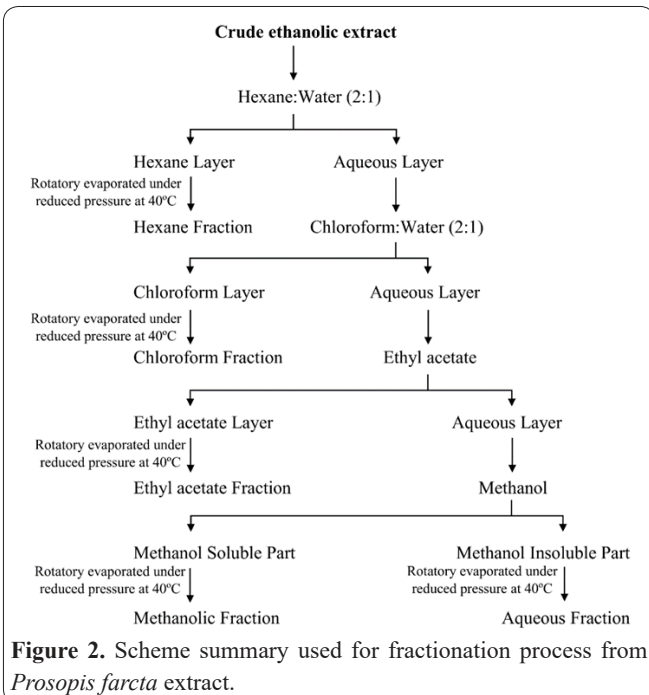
Crude ethanolic extract

Hexane:Water (2:1)

Hexane Layer

Aqueous Layer

Rotatory evaporated under reduced pressure at 40ºC

Hexane Fraction

Chloroform:Water (2:1)

Chloroform Layer

Aqueous Layer

Rotatory evaporated under reduced pressure at 40ºC

Chloroform Fraction

Ethyl acetate

Ethyl acetate Layer

Aqueous Layer

Rotatory evaporated under reduced pressure at 40ºC

Ethyl acetate Fraction

Methanol

Methanol Soluble Part

Methanol Insoluble Part

Rotatory evaporated under reduced pressure at 40ºC

Rotatory evaporated under reduced pressure at 40ºC

Methanolic Fraction

Aqueous Fraction

**Figure 2.** Scheme summary used for fractionation process from *Prosopis farcta* extract.